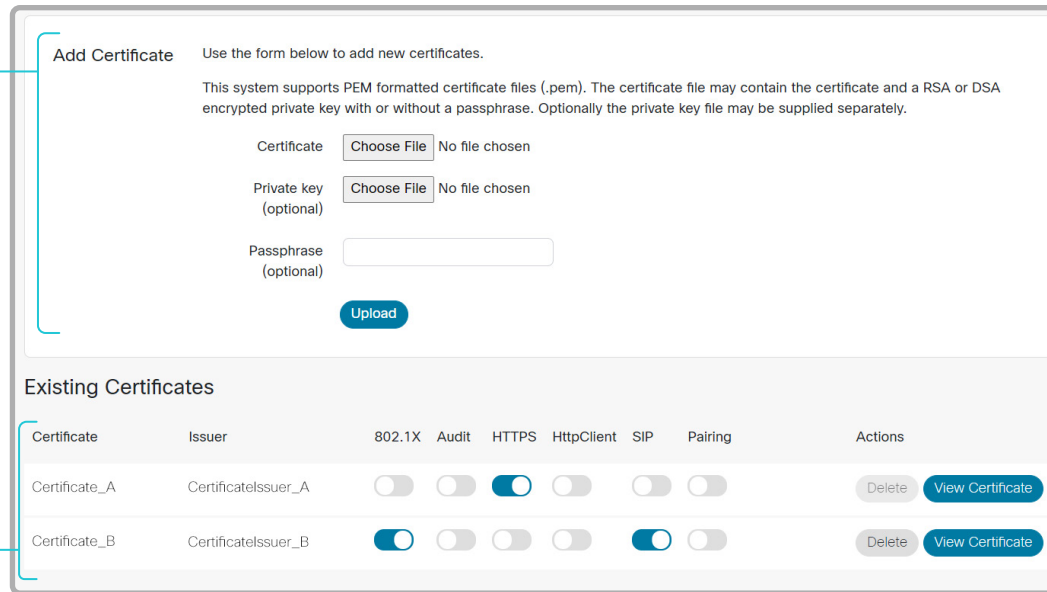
Add Certificate

Use the form below to add new certificates.

This system supports PEM formatted certificate files (.pem). The certificate file may contain the certificate and a RSA or DSA encrypted private key with or without a passphrase. Optionally the private key file may be supplied separately.

Certificate Choose File No file chosen

Private key (optional) Choose File No file chosen

Passphrase (optional)

Upload

Existing Certificates

| Certificate | Issuer | 802.1X | Audit | HTTPS | HttpClient | SIP | Pairing | Actions |
|---|---|---|---|---|---|---|---|---|
| Certificate_A | CertificateIssuer_A | | | | | | | Delete View Certificate |
| Certificate_B | CertificateIssuer_B | | | | | | | Delete View Certificate |